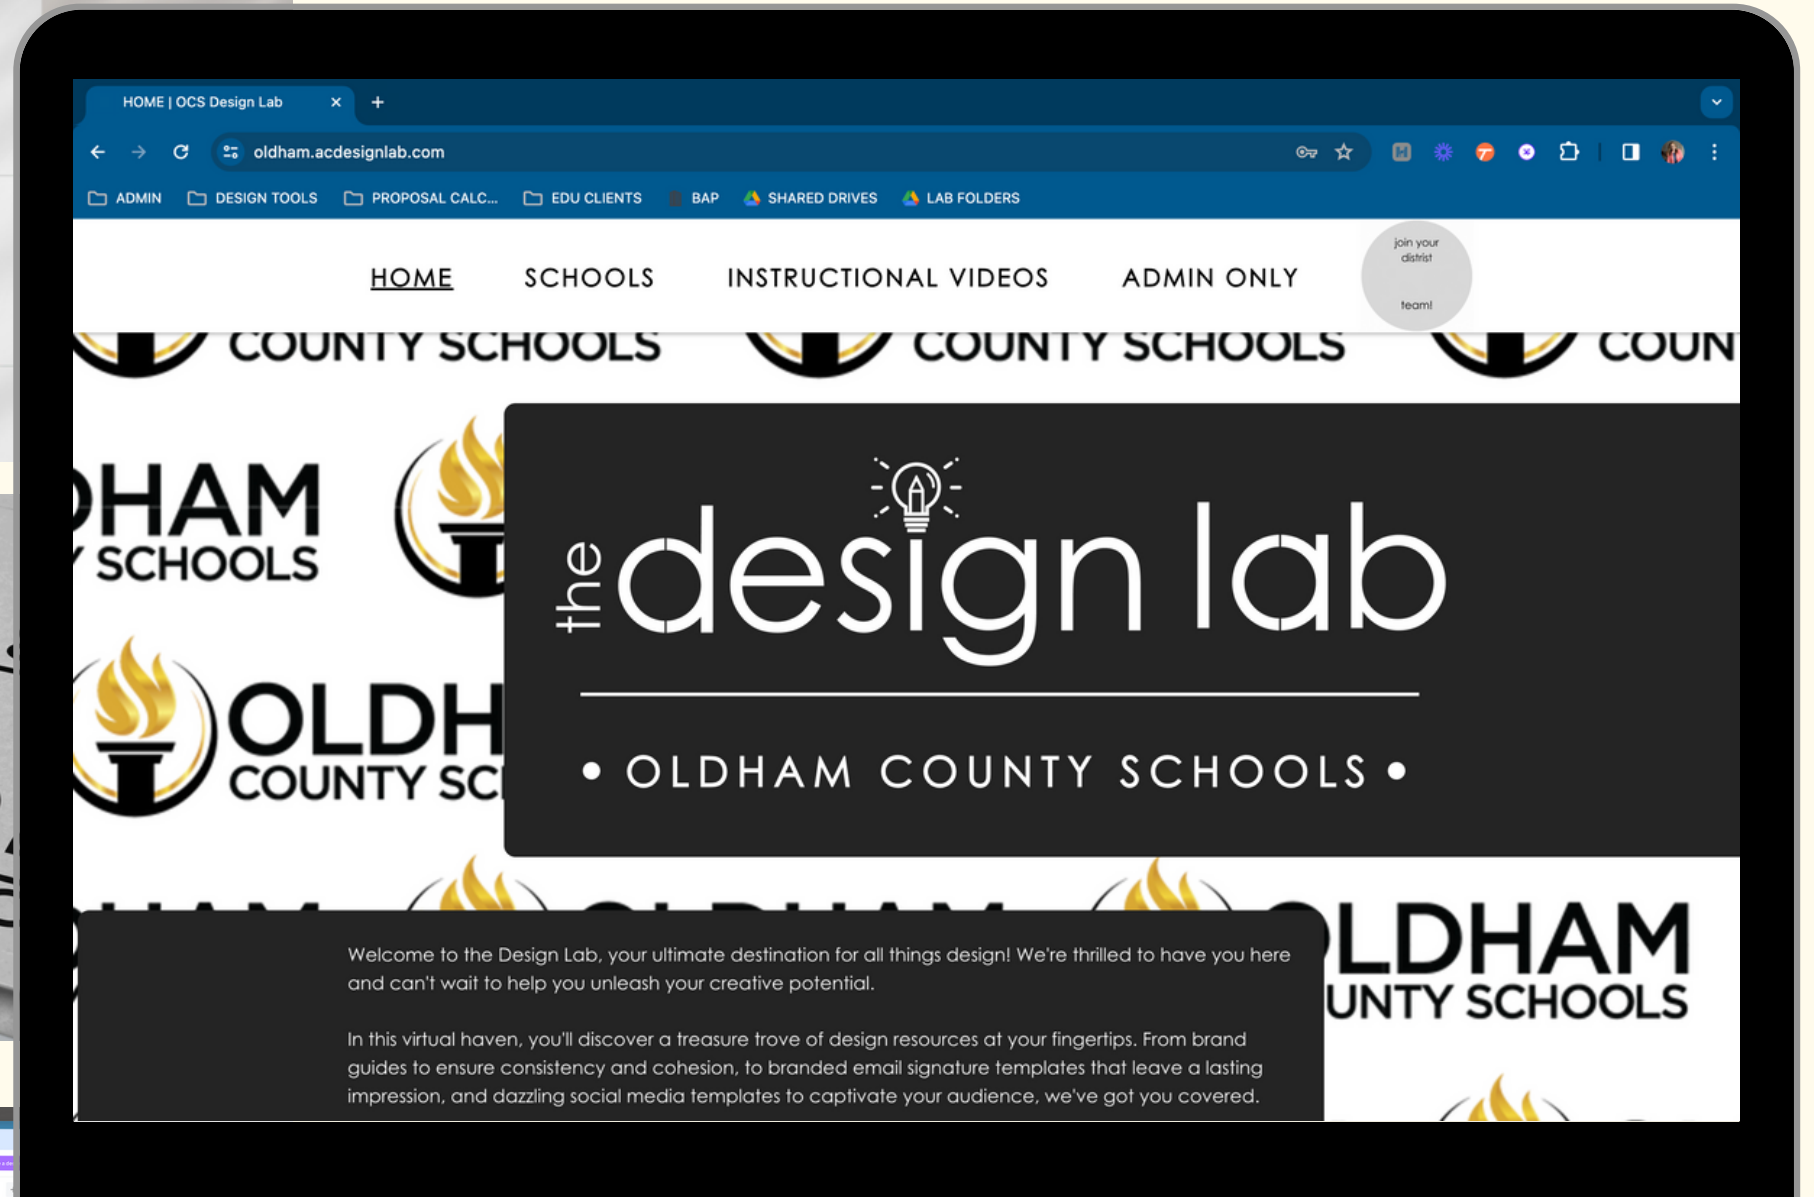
HOME | OCS Design Lab

oldham.acdesignlab.com

ADMIN DESIGN TOOLS PROPOSAL CALC... EDU CLIENTS BAP SHARED DRIVES LAB FOLDERS

HOME SCHOOLS INSTRUCTIONAL VIDEOS ADMIN ONLY

join your district team!

COUNTY SCHOOLS COUNTY SCHOOLS COUN

HAM SCHOOLS

OLDH COUNTY SC

the design lab

• OLDHAM COUNTY SCHOOLS •

LDHAM UNTY SCHOOLS

Welcome to the Design Lab, your ultimate destination for all things design! We're thrilled to have you here and can't wait to help you unleash your creative potential.

In this virtual haven, you'll discover a treasure trove of design resources at your fingertips. From brand guides to ensure consistency and cohesion, to branded email signature templates that leave a lasting impression, and dazzling social media templates to captivate your audience, we've got you covered.